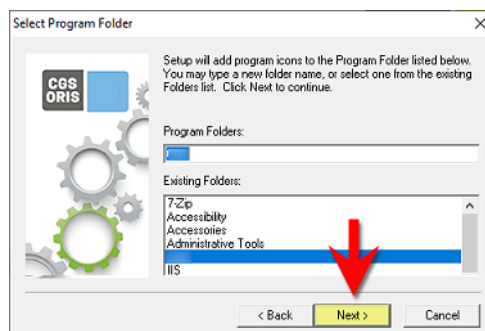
Select Program Folder

×

CGS
ORIS

Setup will add program icons to the Program Folder listed below. You may type a new folder name, or select one from the existing Folders list. Click Next to continue.

Program Folders:

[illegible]

Existing Folders:

7-Zip
Accessibility
Accessories
Administrative Tools
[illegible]
IIS

< Back

Next >

Cancel